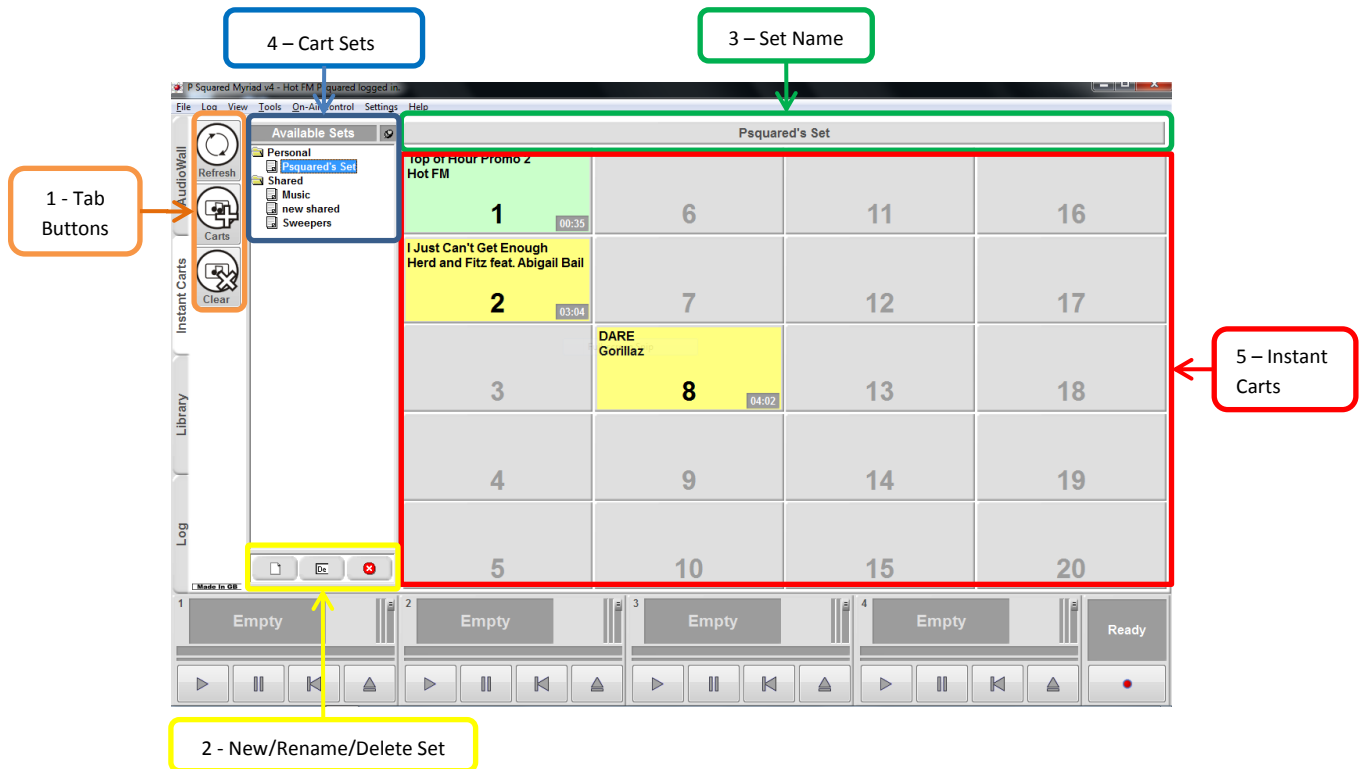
4 – Cart Sets

3 – Set Name

P Squared Myriad v4 - Hot FM P Squared logged in.

File Log View Tools On-Air Control Settings Help

1 - Tab Buttons

AudioWall

Instant Carts

Library

Log

Refresh

Carts

Clear

Made In GB

Available Sets

Personal
Psquared's Set
Shared
Music
new shared
Sweepers

Psquared's Set

| Top of Hour Promo 2 Hot FM 1 00:35 | 6 | 11 | 16 |
|---|---|---|---|
| I Just Can't Get Enough Herd and Fitz feat. Abigail Bail 2 03:04 | 7 | 12 | 17 |
| 3 | DARE Gorillaz 8 04:02 | 13 | 18 |
| 4 | 9 | 14 | 19 |
| 5 | 10 | 15 | 20 |

5 – Instant Carts

1 Empty

2 Empty

3 Empty

4 Empty

Ready

2 - New/Rename/Delete Set